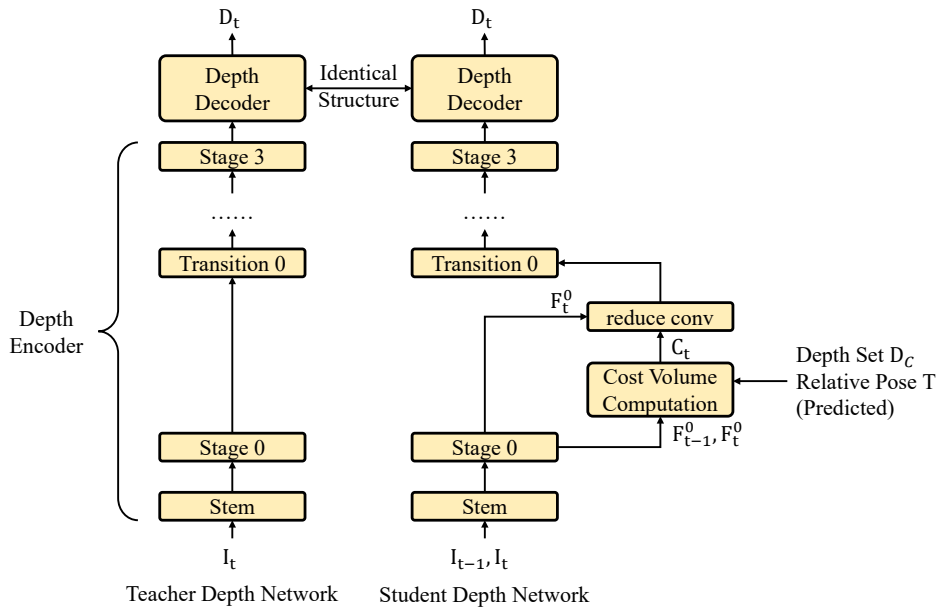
$D_t$

Depth Decoder

Identical Structure

$D_t$

Depth Decoder

Depth Encoder

Stage 3

……

Transition 0

Stage 0

Stem

$I_t$

Teacher Depth Network

Stage 3

……

Transition 0

$F_t^0$

reduce conv

$C_t$

Cost Volume Computation

Depth Set $D_C$
Relative Pose T
(Predicted)

Stage 0

$F_{t-1}^0, F_t^0$

Stem

$I_{t-1}, I_t$

Student Depth Network